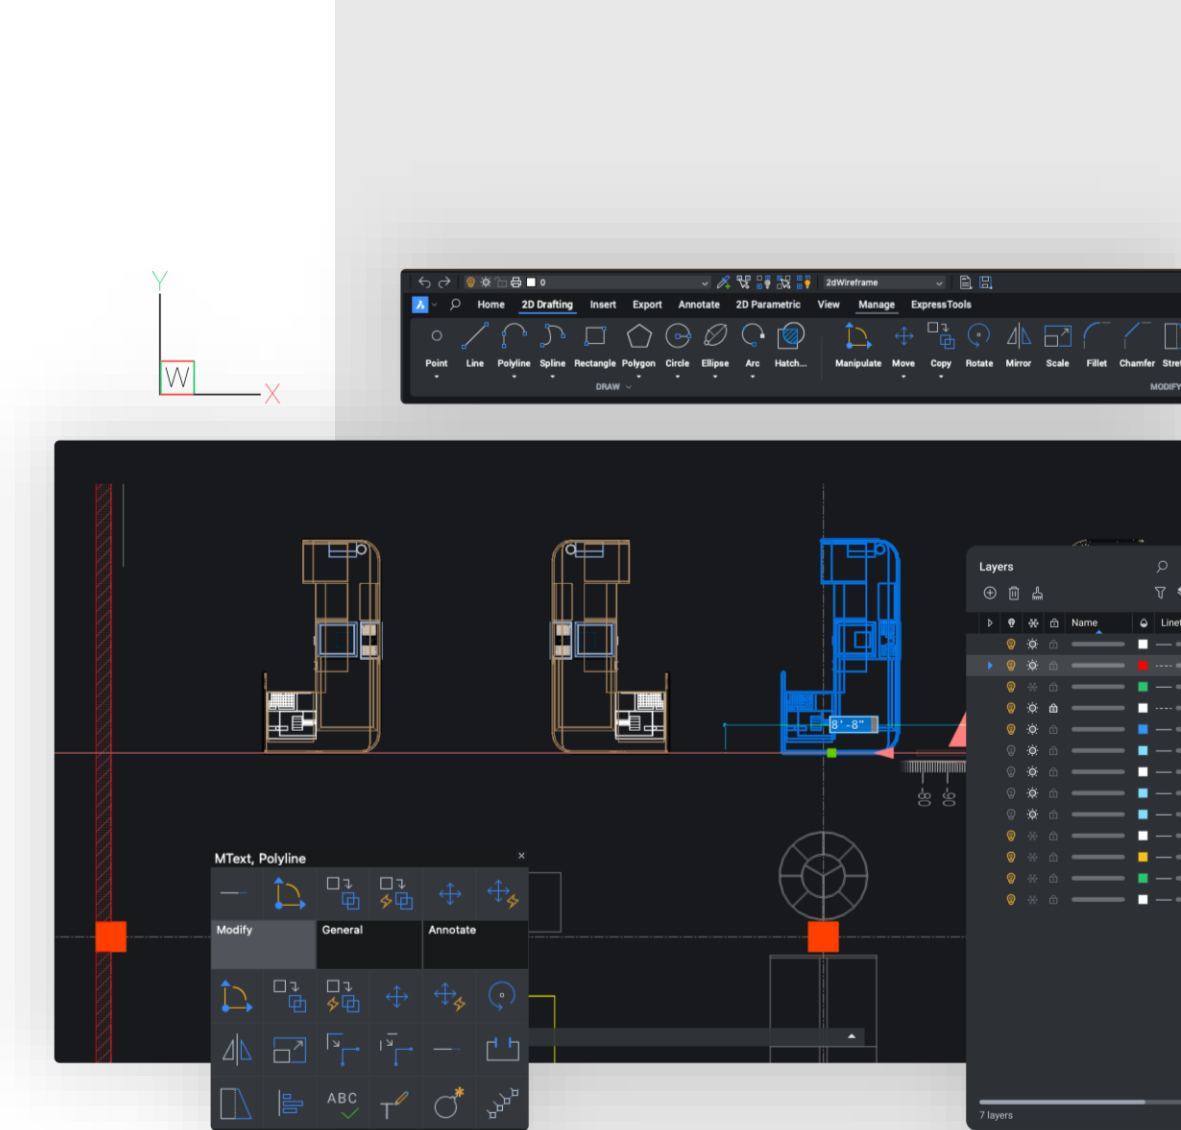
Y
W
X

0
2dWireframe

Home 2D Drafting Insert Export Annotate 2D Parametric View Manage ExpressTools

Point Line Polyline Spline Rectangle Polygon Circle Ellipse Arc Hatch... Manipulate Move Copy Rotate Mirror Scale Fillet Chamfer Stre

DRAW

MODIFY

8'-8"

Layers

Name
Line

MText, Polyline

Modify General Annotate

ABC

7 layers